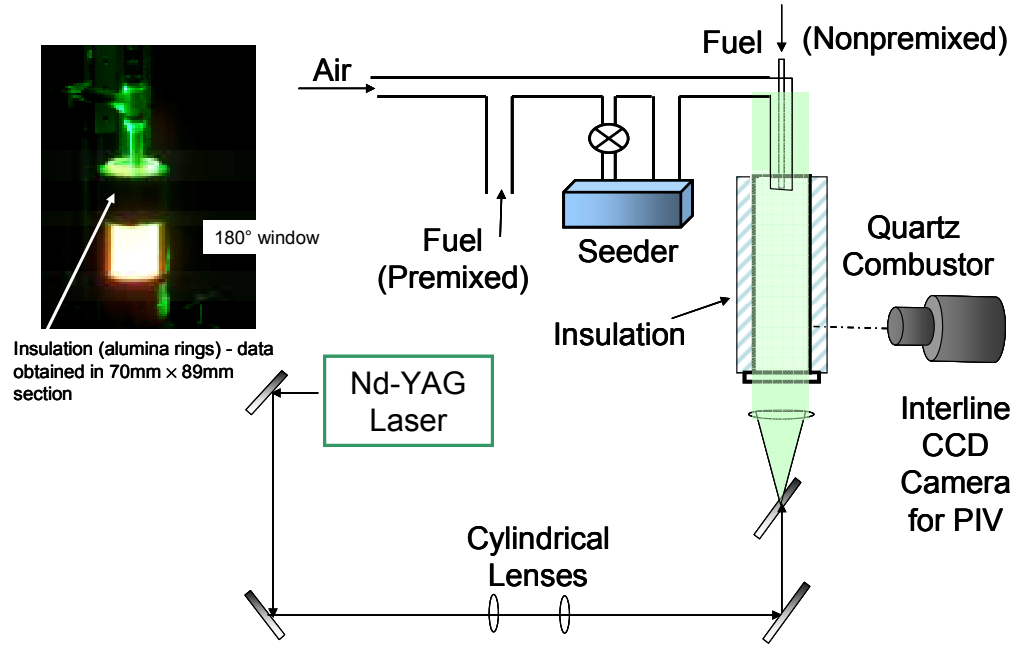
Fuel (Nonpremixed)

Air

180° window

Fuel
(Premixed)

Seeder

Quartz
Combustor

Insulation

Insulation (alumina rings) - data obtained in 70mm × 89mm section

Nd-YAG
Laser

Interline
CCD
Camera
for PIV

Cylindrical
Lenses